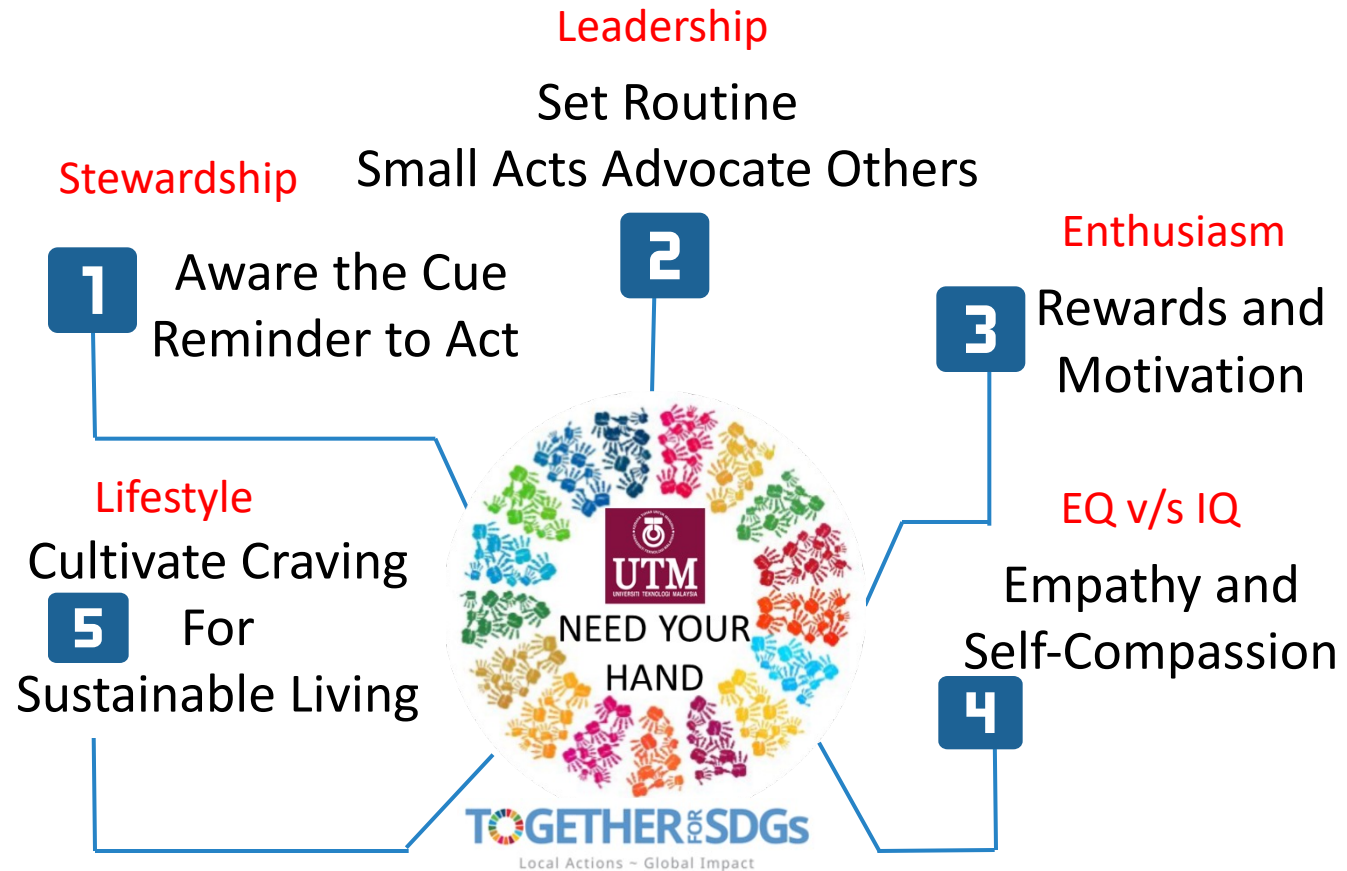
Leadership

Set Routine
Small Acts Advocate Others

2

Stewardship

1 Aware the Cue
Reminder to Act

Enthusiasm

3 Rewards and Motivation

Lifestyle

Cultivate Craving
5 For
Sustainable Living

UTM
UNIVERSITI TEKNOLOGI MALAYSIA

NEED YOUR HAND

EQ v/s IQ

Empathy and Self-Compassion

4

TOGETHER FOR SDGs
Local Actions ~ Global Impact